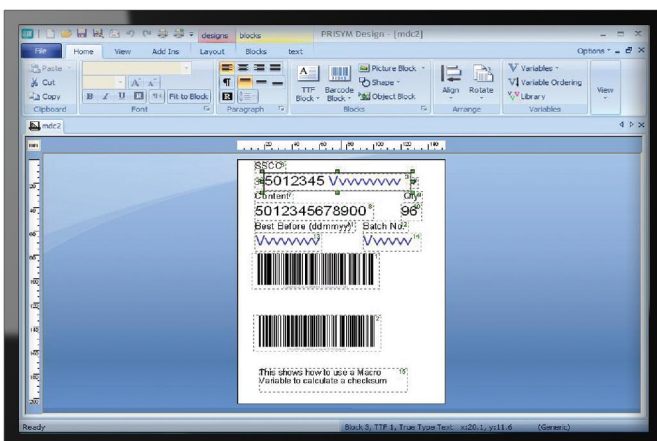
designs blocks PRISYM Design - [mdc2]

File Home View Add Ins Layout Blocks text Options

Paste Cut Copy Clipboard

Fit to Block Font

Paragraph

TTF Block Barcode Block Picture Block Shape Object Block Blocks

Align Rotate Arrange

Variables Variable Ordering Library Variables

View

mdc2

mm

SSCC

5012345 Vvvvvvvv

Content Qty

5012345678900 96

Best Before (ddmmyy) Batch No.

Vvvvvvv Vvvvv

This shows how to use a Macro Variable to calculate a checksum

Ready Block 3, TTF 1, True Type Text x:20.1, y:11.6 (Generic)